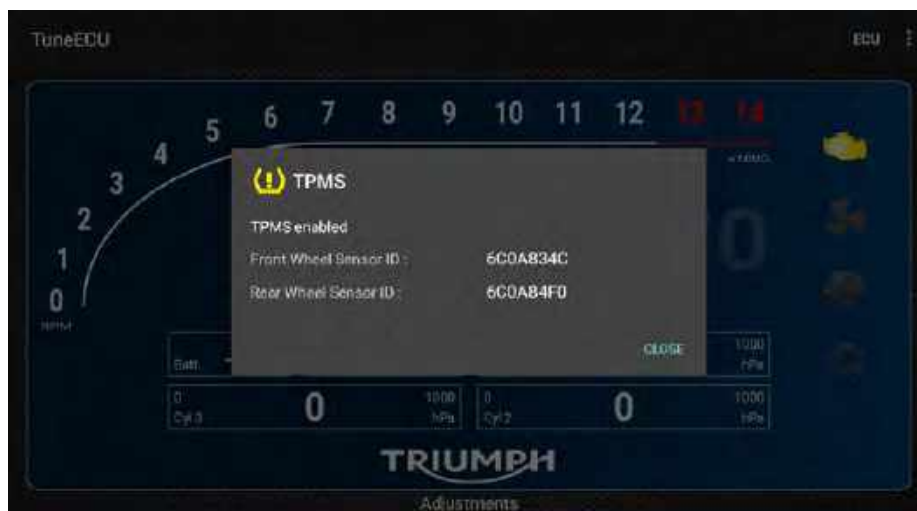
TuneECU

ECU

0 1 2 3 4 5 6 7 8 9 10 11 12 13 14

RPM

x1000

TPMS

TPMS enabled

Front Wheel Sensor ID : 6C0A834C

Rear Wheel Sensor ID : 6C0A84F0

CLOSE

Batt.

1000 hPa

0 Cyl 3 0 1000 hPa

0 Cyl 2 0 1000 hPa

TRIUMPH

Adjustments